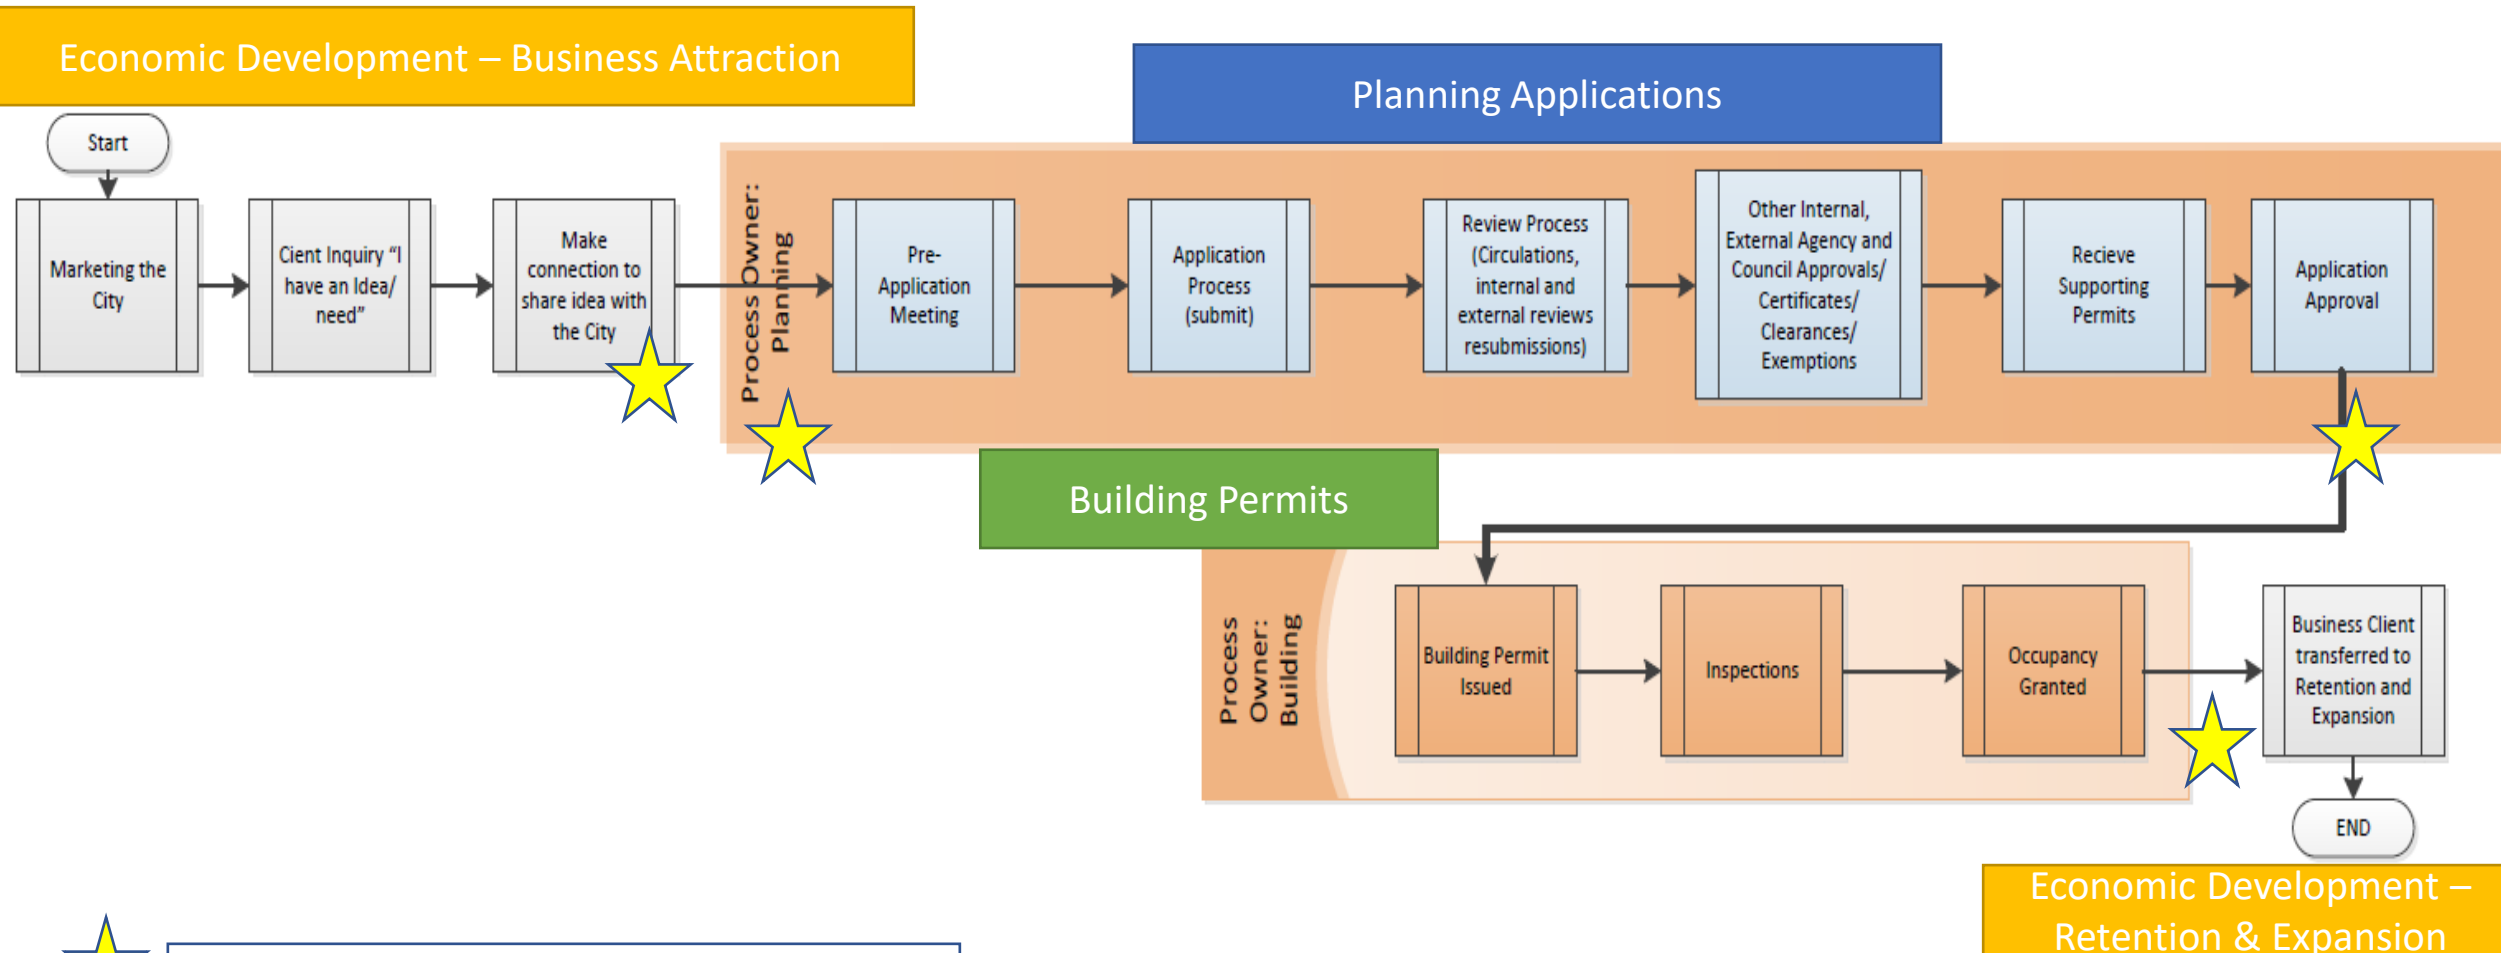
Economic Development – Business Attraction

Planning Applications

Start

Marketing the City

Cient Inquiry "I have an Idea/ need"

Make connection to share idea with the City

Process Owner: Planning

Pre-Application Meeting

Application Process (submit)

Review Process (Circulations, internal and external reviews resubmissions)

Other Internal, External Agency and Council Approvals/ Certificates/ Clearances/ Exemptions

Recieve Supporting Permits

Application Approval

Building Permits

Process Owner: Building

Building Permit Issued

Inspections

Occupancy Granted

Business Client transferred to Retention and Expansion

END

Economic Development – Retention & Expansion